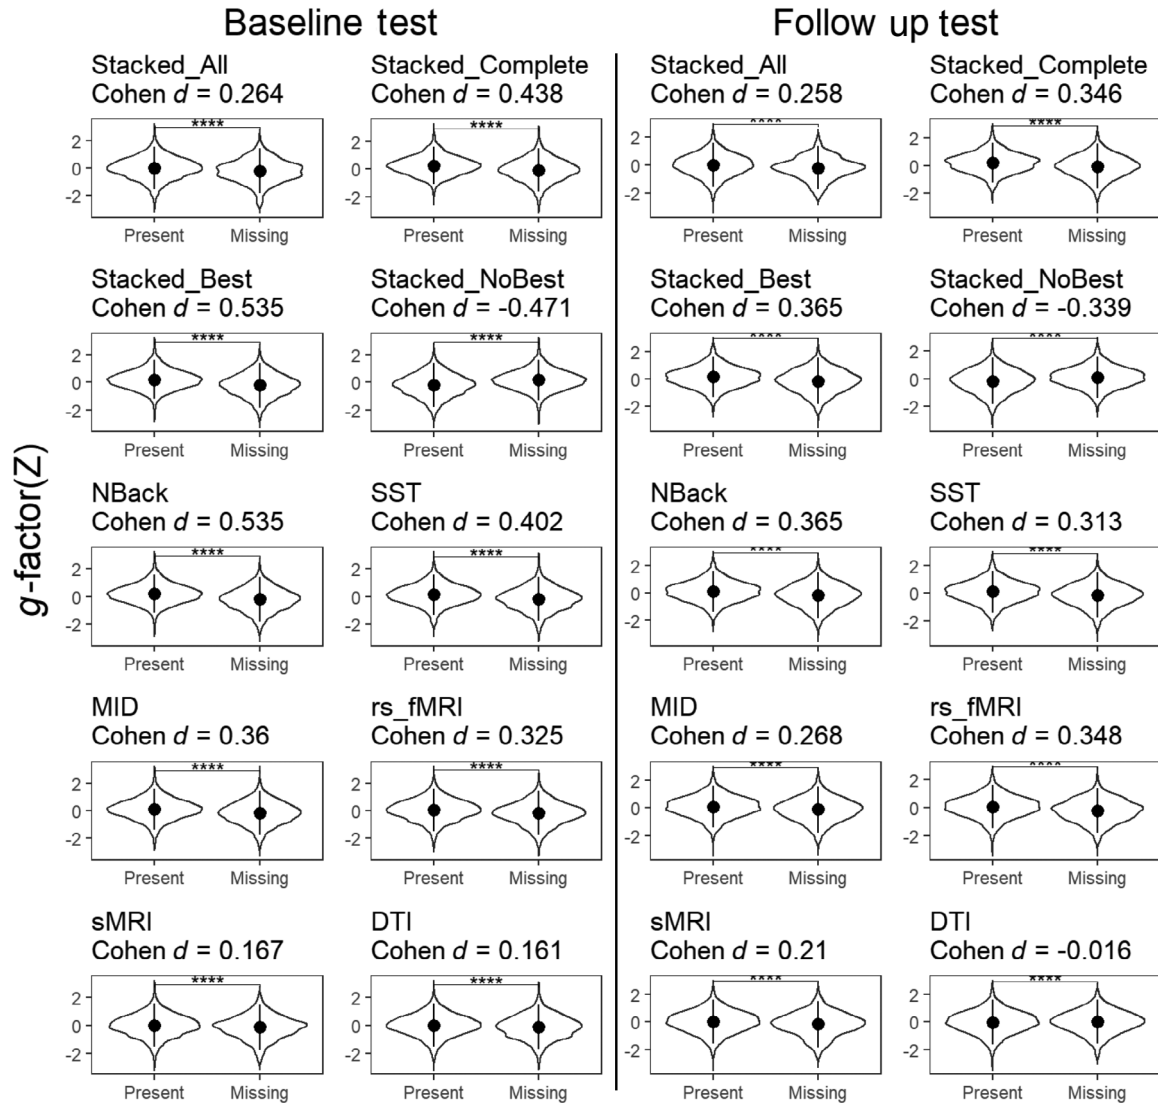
Baseline test

Follow up test

$g$-factor(Z)

Stacked_All
Cohen $d$ = 0.264
****
2
0
-2
Present Missing

Stacked_Complete
Cohen $d$ = 0.438
****
2
0
-2
Present Missing

Stacked_Best
Cohen $d$ = 0.535
****
2
0
-2
Present Missing

Stacked_NoBest
Cohen $d$ = -0.471
****
2
0
-2
Present Missing

NBack
Cohen $d$ = 0.535
****
2
0
-2
Present Missing

SST
Cohen $d$ = 0.402
****
2
0
-2
Present Missing

MID
Cohen $d$ = 0.36
****
2
0
-2
Present Missing

rs_fMRI
Cohen $d$ = 0.325
****
2
0
-2
Present Missing

sMRI
Cohen $d$ = 0.167
****
2
0
-2
Present Missing

DTI
Cohen $d$ = 0.161
****
2
0
-2
Present Missing

Stacked_All
Cohen $d$ = 0.258
****
2
0
-2
Present Missing

Stacked_Complete
Cohen $d$ = 0.346
****
2
0
-2
Present Missing

Stacked_Best
Cohen $d$ = 0.365
****
2
0
-2
Present Missing

Stacked_NoBest
Cohen $d$ = -0.339
****
2
0
-2
Present Missing

NBack
Cohen $d$ = 0.365
****
2
0
-2
Present Missing

SST
Cohen $d$ = 0.313
****
2
0
-2
Present Missing

MID
Cohen $d$ = 0.268
****
2
0
-2
Present Missing

rs_fMRI
Cohen $d$ = 0.348
****
2
0
-2
Present Missing

sMRI
Cohen $d$ = 0.21
****
2
0
-2
Present Missing

DTI
Cohen $d$ = -0.016
****
2
0
-2
Present Missing